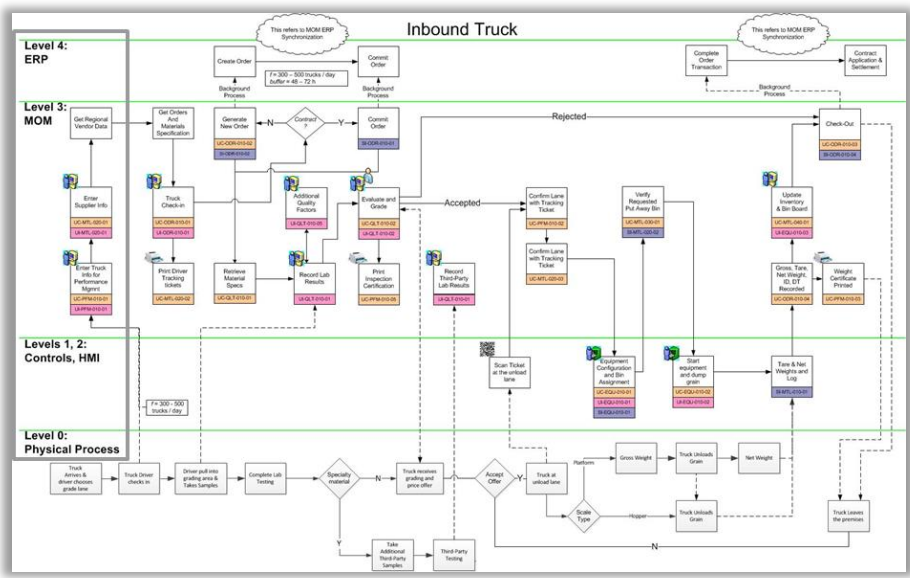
Inbound Truck

This refers to MOM ERP Synchronization

This refers to MOM ERP Synchronization

Level 4: ERP

Create Order

Commit Order

f = 300 – 500 trucks / day
buffer = 48 – 72 h

Background Process

Background Process

Complete Order Transaction

Contract Application & Settlement

Background Process

Level 3: MOM

Get Regional Vendor Data

Get Orders And Materials Specification

Generate New Order
UC-ODR-010-02
SI-ODR-010-01

Contract ?

N

Y

Commit Order
SI-ODR-010-01

Rejected

Check-Out
UC-ODR-010-03
SI-ODR-010-04

Enter Supplier Info
UC-MTL-020-01
UI-MTL-020-01

Truck Check-in
UC-ODR-010-01
UI-ODR-010-01

Additional Quality Factors
UI-QLT-010-05

Evaluate and Grade
UC-QLT-010-02
UI-QLT-010-02

Accepted

Confirm Lane with Tracking Ticket
UC-PFM-010-02

Verify Requested Put Away Bin
UC-MTL-030-01
SI-MTL-020-02

Update Inventory & Bin Board
UC-MTL-040-01
UI-EQU-010-01

Confirm Lane with Tracking Ticket
UC-MTL-020-03

Enter Truck Info for Performance Mgmnt
UC-PFM-010-01
UI-PFM-010-01

Print Driver Tracking tickets
UC-MTL-020-02

Retrieve Material Specs
UC-QLT-010-01

Record Lab Results
UI-QLT-010-01

Print Inspection Certification
UC-PFM-010-05

Record Third-Party Lab Results
UI-QLT-010-01

Gross, Tare, Net Weight, ID, DT Recorded
UC-ODR-010-04

Weight Certificate Printed
UC-PFM-010-03

Levels 1, 2: Controls, HMI

Scan Ticket at the unload lane

Equipment Configuration and Bin Assignment
UC-EQU-010-01
UI-EQU-010-01
SI-EQU-010-01

Start equipment and dump grain
UC-EQU-010-02
UI-EQU-010-03

Tare & Net Weights and Log
SI-MTL-010-01

f = 300 – 500 trucks / day

Level 0: Physical Process

Truck Arrives & driver chooses grade lane

Truck Driver checks in

Driver pull into grading area & Takes Samples

Complete Lab Testing

Specialty material

N

Truck receives grading and price offer

Accept Offer

Y

Truck at unload lane

Platform

Gross Weight

Truck Unloads Grain

Net Weight

Scale Type

Hopper

Truck Unloads Grain

Truck Leaves the premises

Y

Take Additional Third-Party Samples

Third-Party Testing

N